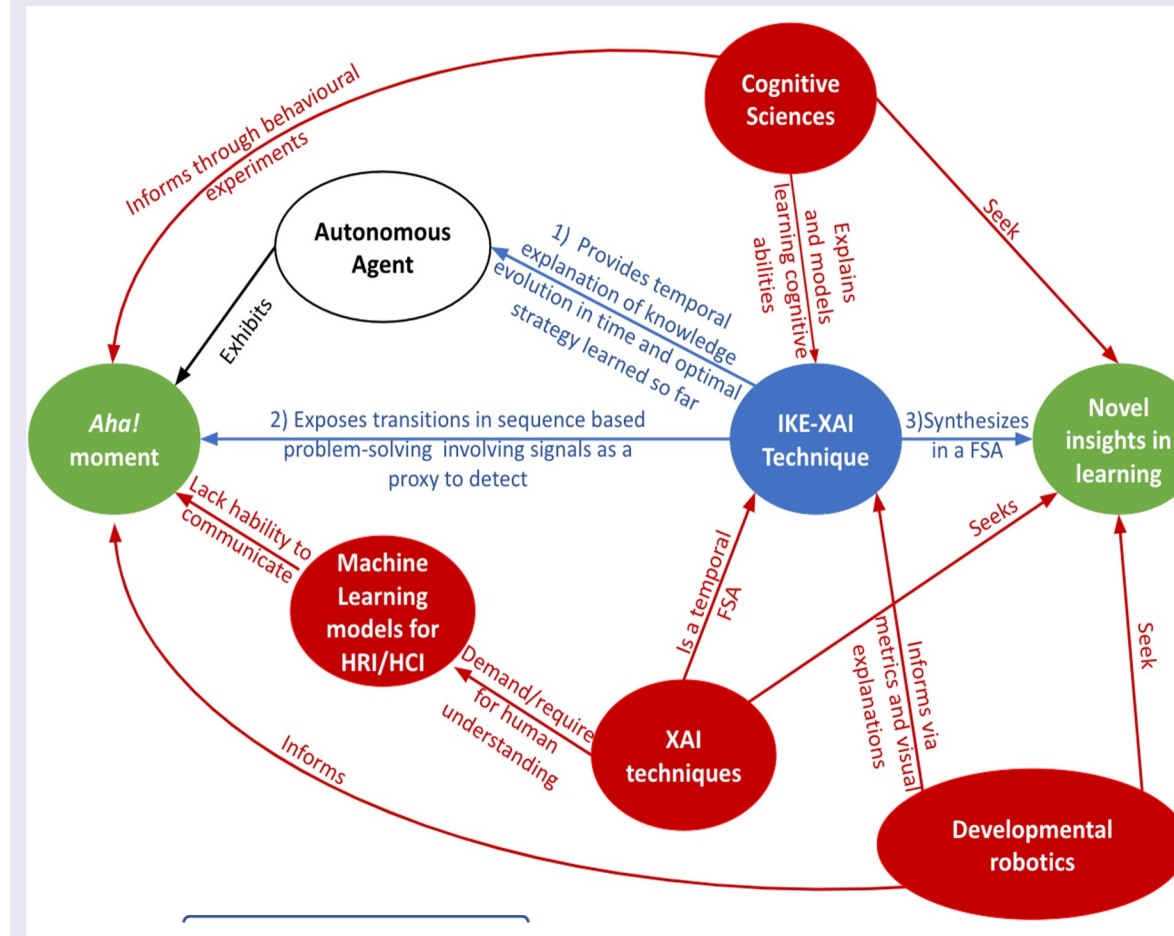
Cognitive Sciences

Informs through behavioural experiments

Autonomous Agent

Explains and models learning cognitive abilities

Seek

1) Provides temporal explanation of knowledge evolution in time and optimal strategy learned so far

Exhibits

Aha! moment

2) Exposes transitions in sequence based problem-solving involving signals as a proxy to detect

IKE-XAI Technique

3)Synthesizes in a FSA

Novel insights in learning

Lack hability to communicate

Machine Learning models for HRI/HCI

Is a temporal FSA

Seeks

Informs via metrics and visual explanations

Seek

Demand/require for human understanding

XAI techniques

Informs

Developmental robotics